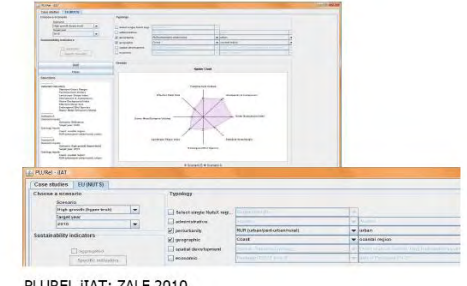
PLUREL iIAT

Case studies | EU (NUTS)

Choose a scenario

Scenario

High growth (hyper-tech)

Target year

2015

Sustainability indicators

Aggregated

Specific indicators

Typology

Select single NutsX regi...

administrative

peripherality

geographic

spatial development

economic

RUR (urban/peri-urban/rural)

urban

Coast

coastal region

Spider Chart

PLUREL iIAT; ZALF 2010